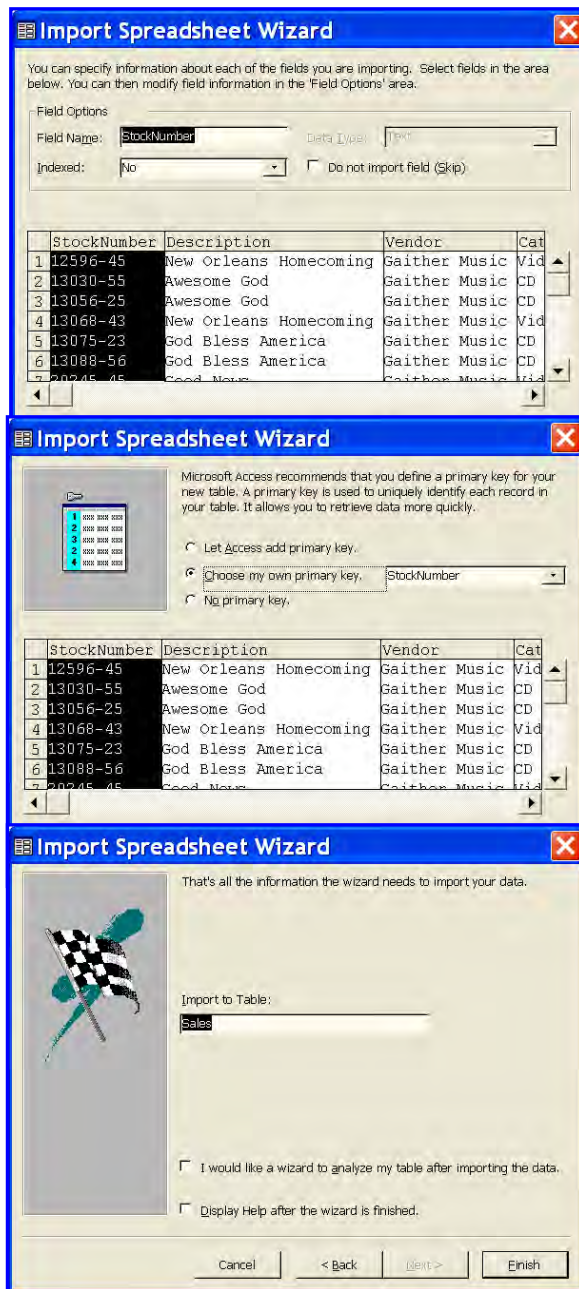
Import Spreadsheet Wizard

You can specify information about each of the fields you are importing. Select fields in the area below. You can then modify field information in the 'Field Options' area.

Field Options
Field Name: StockNumber
Data Type: Text
Indexed: No
Do not import field (Skip)

| | StockNumber | Description | Vendor | Cat |
|---|---|---|---|---|
| 1 | 12596-45 | New Orleans Homecoming | Gaither Music | Vid |
| 2 | 13030-55 | Awesome God | Gaither Music | CD |
| 3 | 13056-25 | Awesome God | Gaither Music | CD |
| 4 | 13068-43 | New Orleans Homecoming | Gaither Music | Vid |
| 5 | 13075-23 | God Bless America | Gaither Music | CD |
| 6 | 13088-56 | God Bless America | Gaither Music | CD |
| 7 | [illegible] | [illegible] | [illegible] | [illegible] |

Import Spreadsheet Wizard

Microsoft Access recommends that you define a primary key for your new table. A primary key is used to uniquely identify each record in your table. It allows you to retrieve data more quickly.

Let Access add primary key.
Choose my own primary key. StockNumber
No primary key.

| | StockNumber | Description | Vendor | Cat |
|---|---|---|---|---|
| 1 | 12596-45 | New Orleans Homecoming | Gaither Music | Vid |
| 2 | 13030-55 | Awesome God | Gaither Music | CD |
| 3 | 13056-25 | Awesome God | Gaither Music | CD |
| 4 | 13068-43 | New Orleans Homecoming | Gaither Music | Vid |
| 5 | 13075-23 | God Bless America | Gaither Music | CD |
| 6 | 13088-56 | God Bless America | Gaither Music | CD |
| 7 | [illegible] | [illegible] | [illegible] | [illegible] |

Import Spreadsheet Wizard

That's all the information the wizard needs to import your data.

Import to Table:
Sales

I would like a wizard to analyze my table after importing the data.

Display Help after the wizard is finished.

Cancel | < Back | Next > | Finish